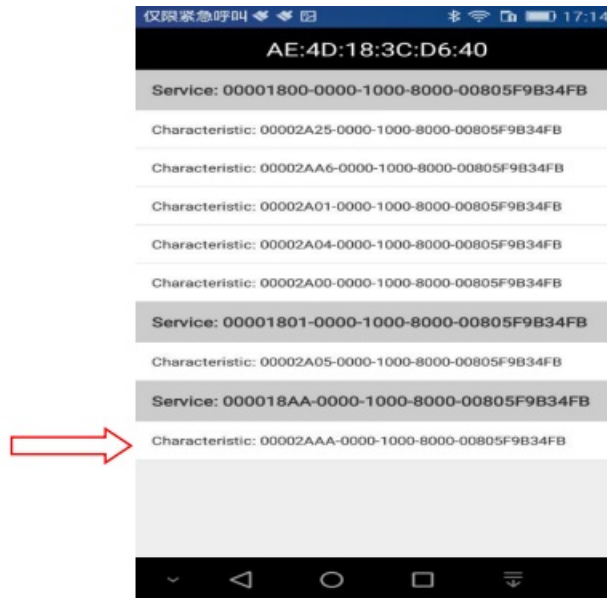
仅限紧急呼叫 17:14

AE:4D:18:3C:D6:40

Service: 00001800-0000-1000-8000-00805F9B34FB

Characteristic: 00002A25-0000-1000-8000-00805F9B34FB

Characteristic: 00002AA6-0000-1000-8000-00805F9B34FB

Characteristic: 00002A01-0000-1000-8000-00805F9B34FB

Characteristic: 00002A04-0000-1000-8000-00805F9B34FB

Characteristic: 00002A00-0000-1000-8000-00805F9B34FB

Service: 00001801-0000-1000-8000-00805F9B34FB

Characteristic: 00002A05-0000-1000-8000-00805F9B34FB

Service: 000018AA-0000-1000-8000-00805F9B34FB

Characteristic: 00002AAA-0000-1000-8000-00805F9B34FB